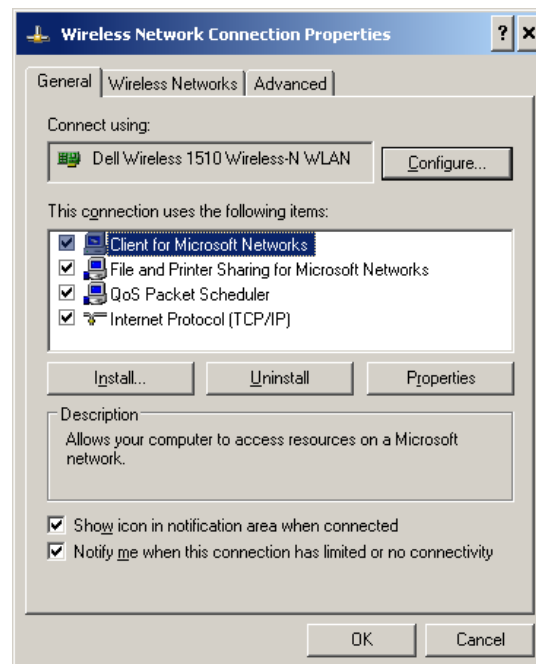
Wireless Network Connection Properties

?
×

General
Wireless Networks
Advanced

Connect using:

Dell Wireless 1510 Wireless-N WLAN

Configure...

This connection uses the following items:

Client for Microsoft Networks
File and Printer Sharing for Microsoft Networks
QoS Packet Scheduler
Internet Protocol (TCP/IP)

Install...
Uninstall
Properties

Description
Allows your computer to access resources on a Microsoft network.

Show icon in notification area when connected
Notify me when this connection has limited or no connectivity

OK
Cancel